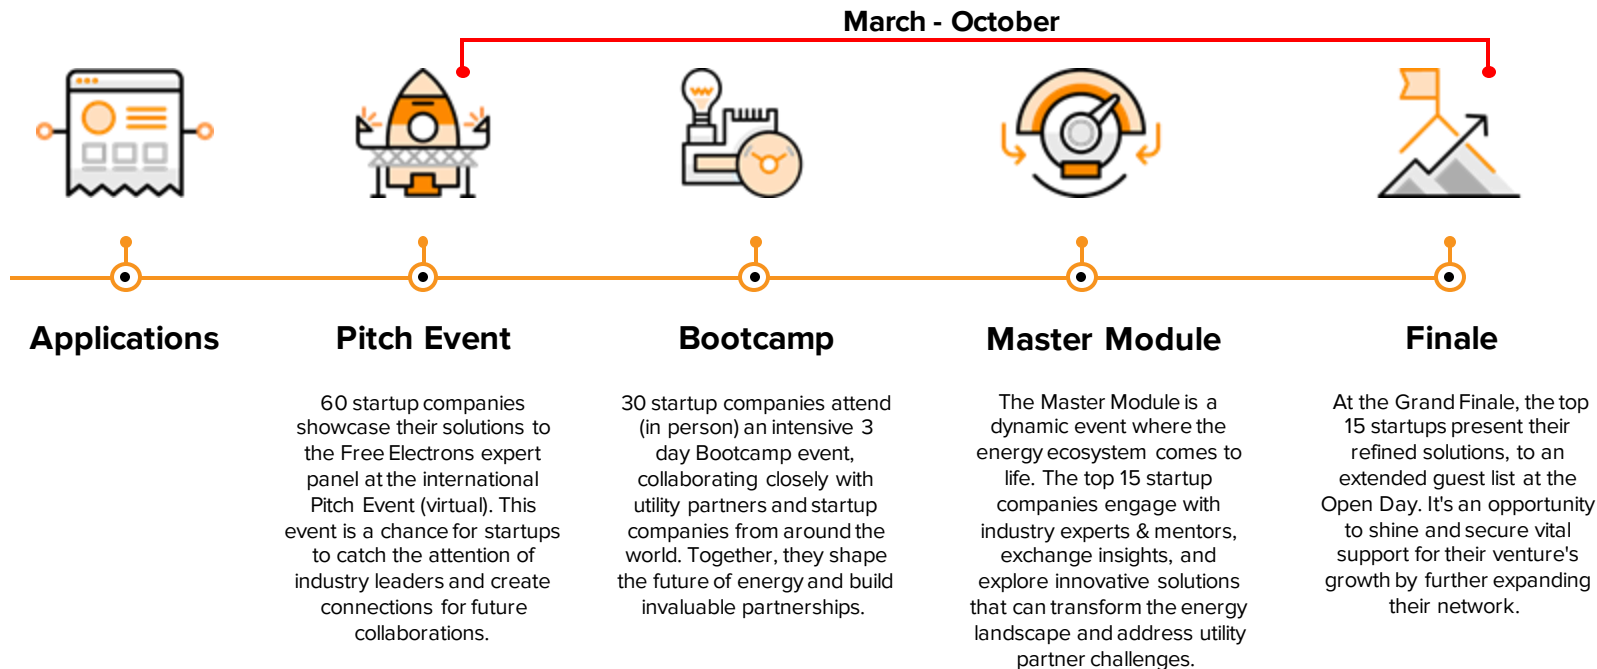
March - October

Applications

Pitch Event

60 startup companies showcase their solutions to the Free Electrons expert panel at the international Pitch Event (virtual). This event is a chance for startups to catch the attention of industry leaders and create connections for future collaborations.

Bootcamp

30 startup companies attend (in person) an intensive 3 day Bootcamp event, collaborating closely with utility partners and startup companies from around the world. Together, they shape the future of energy and build invaluable partnerships.

Master Module

The Master Module is a dynamic event where the energy ecosystem comes to life. The top 15 startup companies engage with industry experts & mentors, exchange insights, and explore innovative solutions that can transform the energy landscape and address utility partner challenges.

Finale

At the Grand Finale, the top 15 startups present their refined solutions, to an extended guest list at the Open Day. It's an opportunity to shine and secure vital support for their venture's growth by further expanding their network.